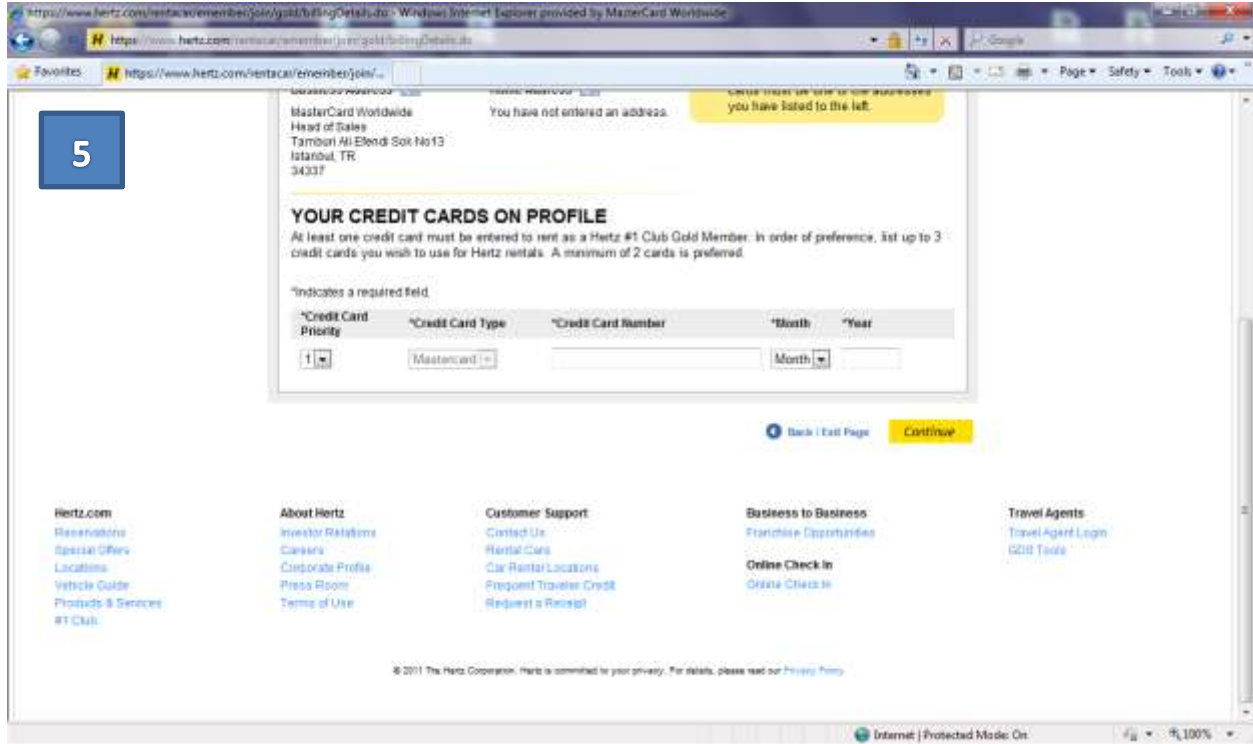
https://www.hertz.com/rentacar/emember/join/gold/billingDetails.do - Windows Internet Explorer provided by MasterCard Worldwide

https://www.hertz.com/rentacar/emember/join/gold/billingDetails.do

Google

Favorites

https://www.hertz.com/rentacar/emember/join/...

Page ▾ Safety ▾ Tools ▾

5

MasterCard Worldwide
Head of Sales
Tamburi Ali Efendi Sok No13
Istanbul, TR
34337

You have not entered an address.

you have listed to the left.

YOUR CREDIT CARDS ON PROFILE

At least one credit card must be entered to rent as a Hertz #1 Club Gold Member. In order of preference, list up to 3 credit cards you wish to use for Hertz rentals. A minimum of 2 cards is preferred.

*Indicates a required field.

| *Credit Card Priority | *Credit Card Type | *Credit Card Number | *Month | *Year |
|---|---|---|---|---|
| 1 | Mastercard | | Month | |

Back / Exit Page

Continue

Hertz.com
Reservations
Special Offers
Locations
Vehicle Guide
Products & Services
#1 Club

About Hertz
Investor Relations
Careers
Corporate Profile
Press Room
Terms of Use

Customer Support
Contact Us
Rental Cars
Car Rental Locations
Frequent Traveler Credit
Request a Receipt

Business to Business
Franchise Opportunities

Online Check In
Online Check In

Travel Agents
Travel Agent Login
GDS Tools

© 2011 The Hertz Corporation. Hertz is committed to your privacy. For details, please read our Privacy Policy.

Internet | Protected Mode: On

100%